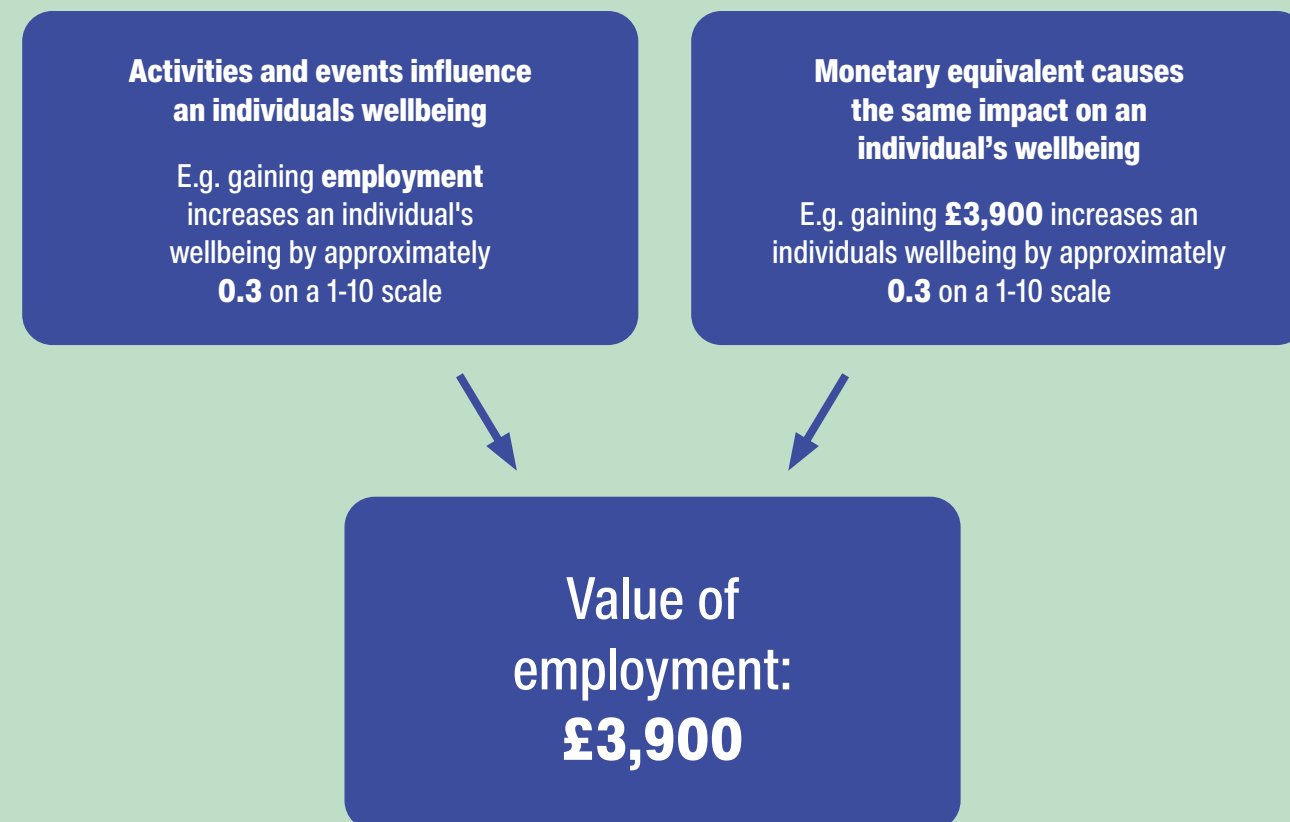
Activities and events influence an individuals wellbeing

E.g. gaining employment increases an individual's wellbeing by approximately 0.3 on a 1-10 scale

Monetary equivalent causes the same impact on an individual’s wellbeing

E.g. gaining £3,900 increases an individuals wellbeing by approximately 0.3 on a 1-10 scale

Value of employment: £3,900